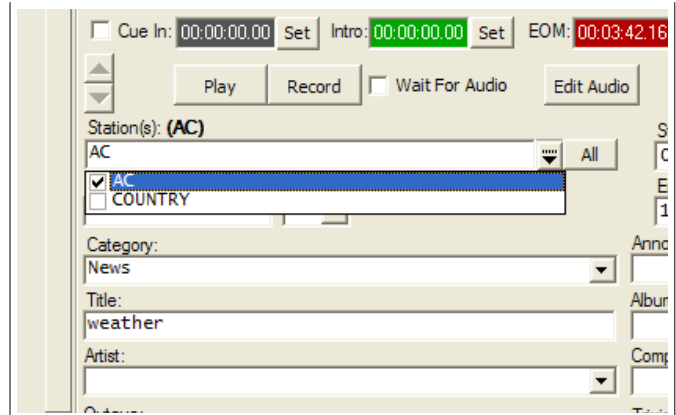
Cue In: 00:00:00.00 Set Intro: 00:00:00.00 Set EOM: 00:03:42.16

Play Record Wait For Audio Edit Audio

Station(s): **(AC)**

AC All

AC
COUNTRY

Category:
News

Title:
weather

Artist:

Anno
Albun
Comp
S
C
E
1